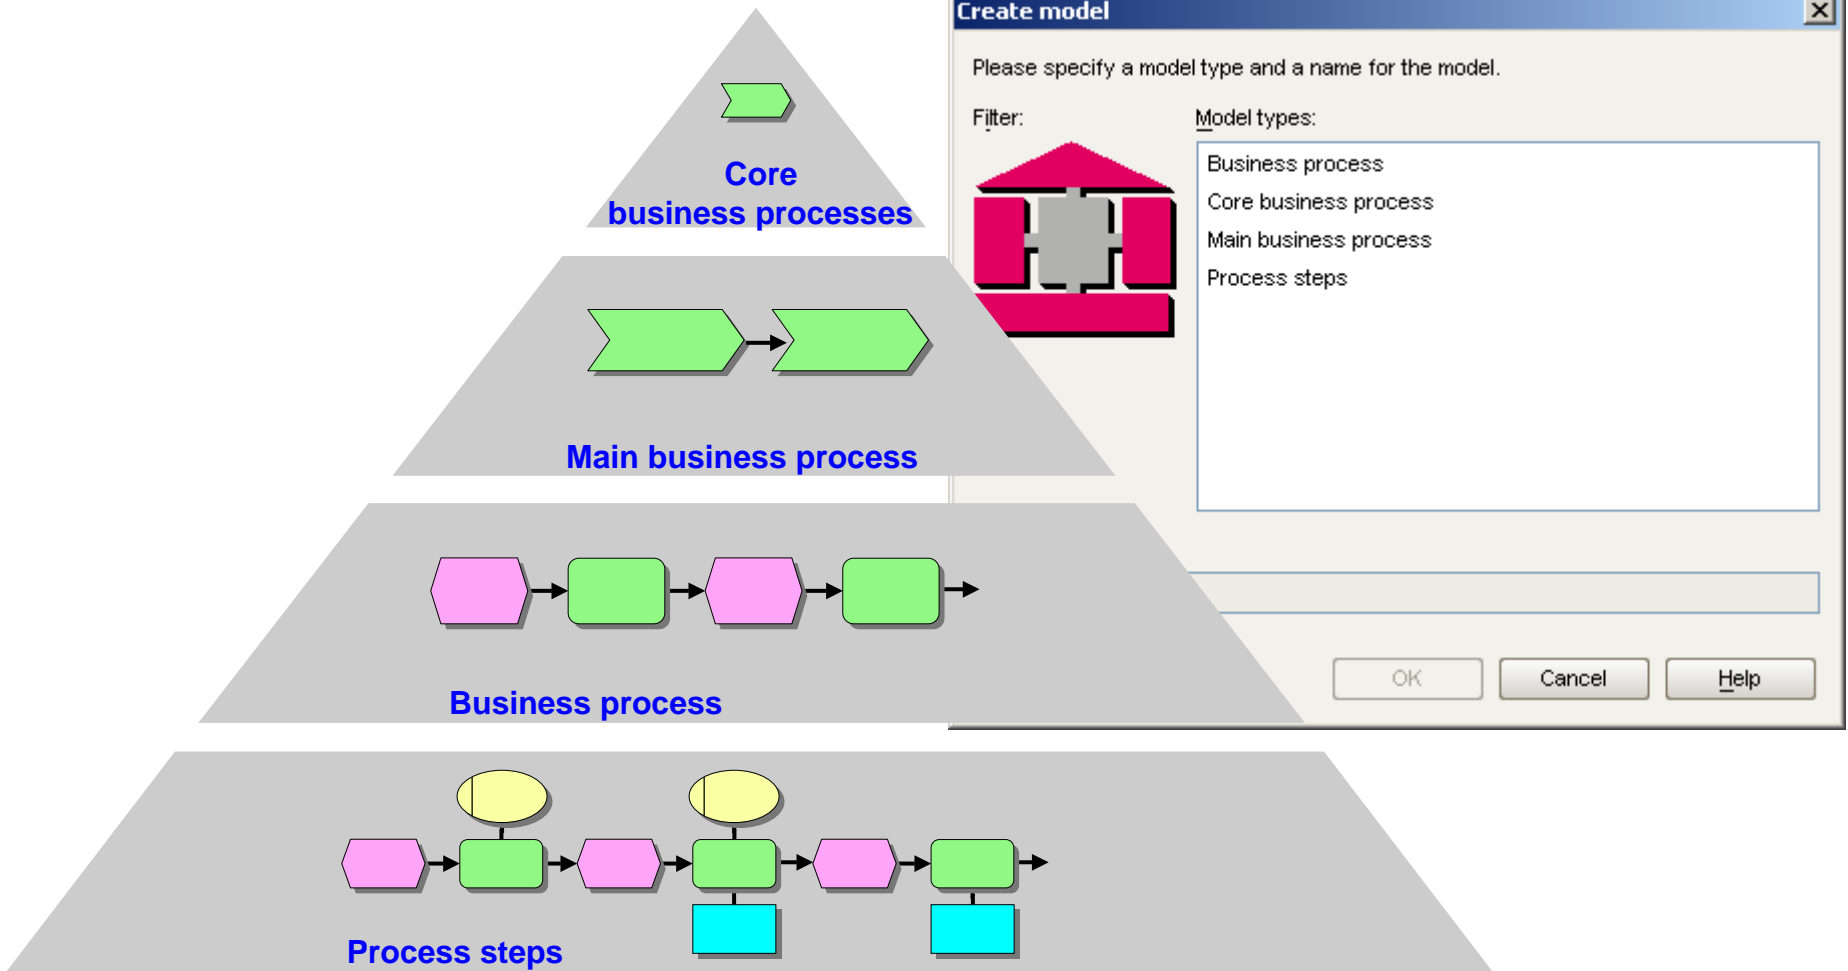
Core business processes

Main business process

Business process

Process steps

Create model

Please specify a model type and a name for the model.

Filter:

Model types:

Business process
Core business process
Main business process
Process steps

OK
Cancel
Help